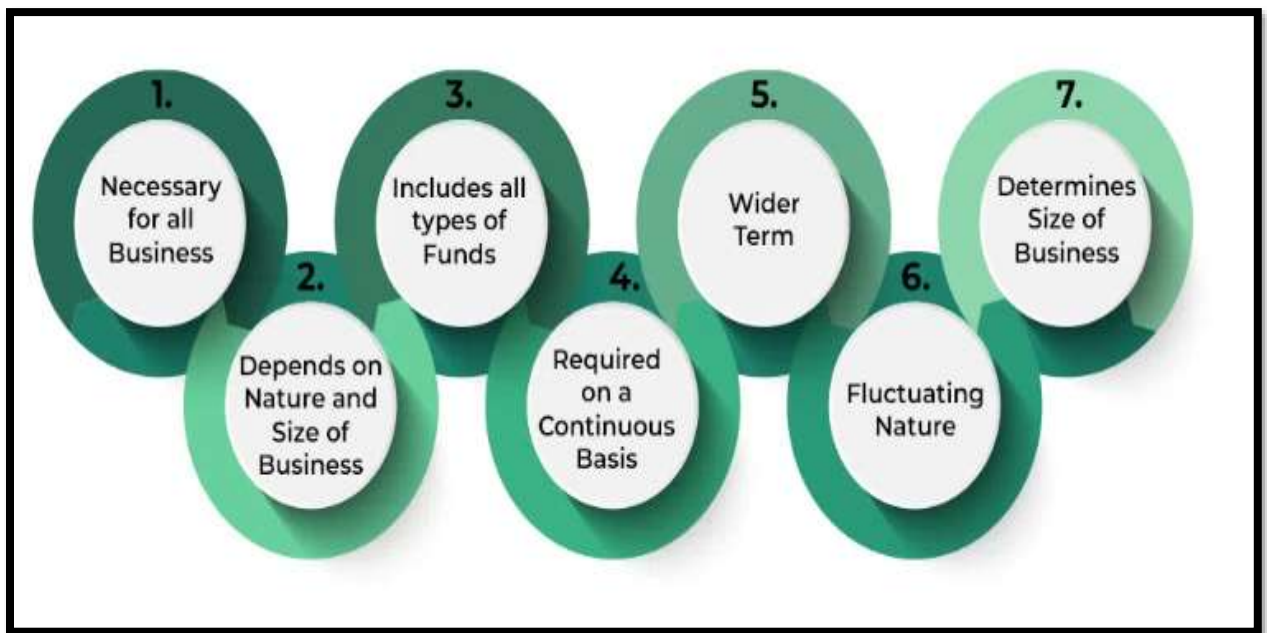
1.
Necessary for all Business

2.
Depends on Nature and Size of Business

3.
Includes all types of Funds

4.
Required on a Continuous Basis

5.
Wider Term

6.
Fluctuating Nature

7.
Determines Size of Business